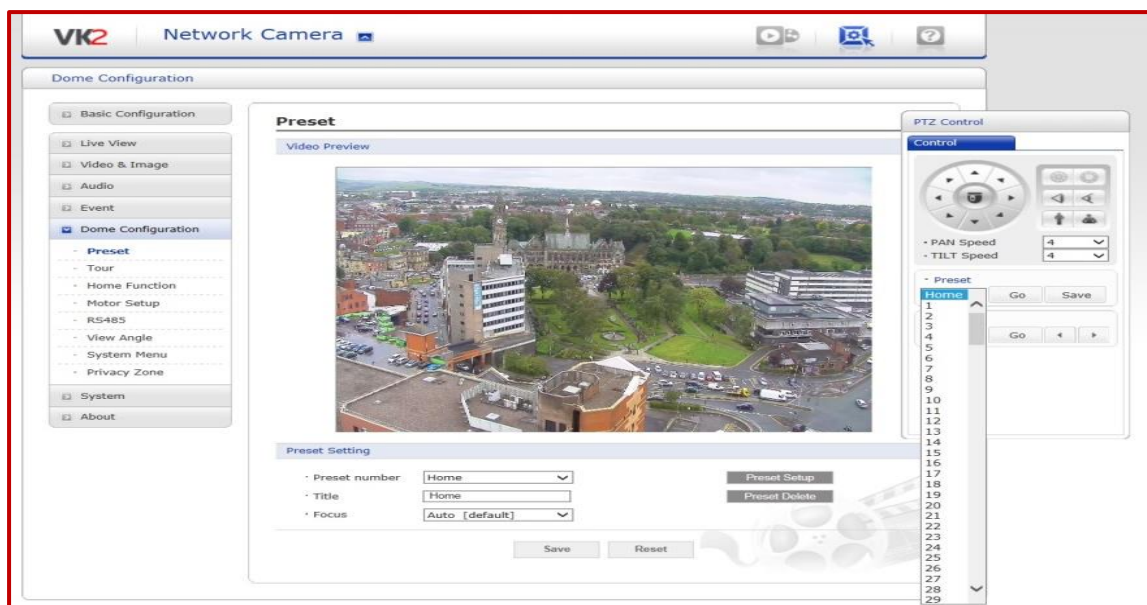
VK2 Network Camera

Dome Configuration

Basic Configuration
Live View
Video & Image
Audio
Event
Dome Configuration
Preset
Tour
Home Function
Motor Setup
RS485
View Angle
System Menu
Privacy Zone
System
About

Preset

Video Preview

Preset Setting

· Preset number Home
· Title Home
· Focus Auto [default]

Preset Setup
Preset Delete

Save Reset

PTZ Control

Control

· PAN Speed 4
· TILT Speed 4

· Preset
Home
1
2
3
4
5
6
7
8
9
10
11
12
13
14
15
16
17
18
19
20
21
22
23
24
25
26
27
28
29

Go Save

Go